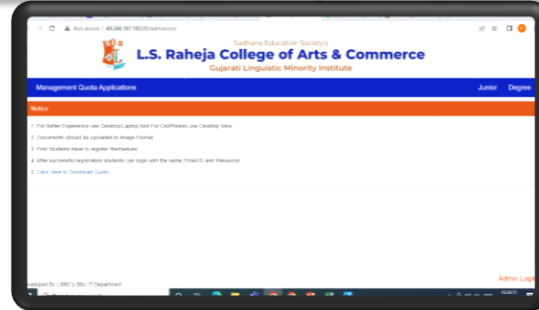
Not secure | 49.248.167.182:00/admission/

Sadhana Education Society's
L.S. Raheja College of Arts & Commerce
Gujarati Linguistic Minority Institute

Management Quota Applications
Junior
Degree

Notice

1. For Better Experience use Desktop/Laptop And For CellPhones use Desktop View
2. Documents should be uploaded in Image Format
3. First Students have to register themselves
4. After successful registration students can login with the same EmailID and Password
5. Click here to Download Guide

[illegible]eveloped by LSRC's BSc IT Department

Admin Log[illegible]